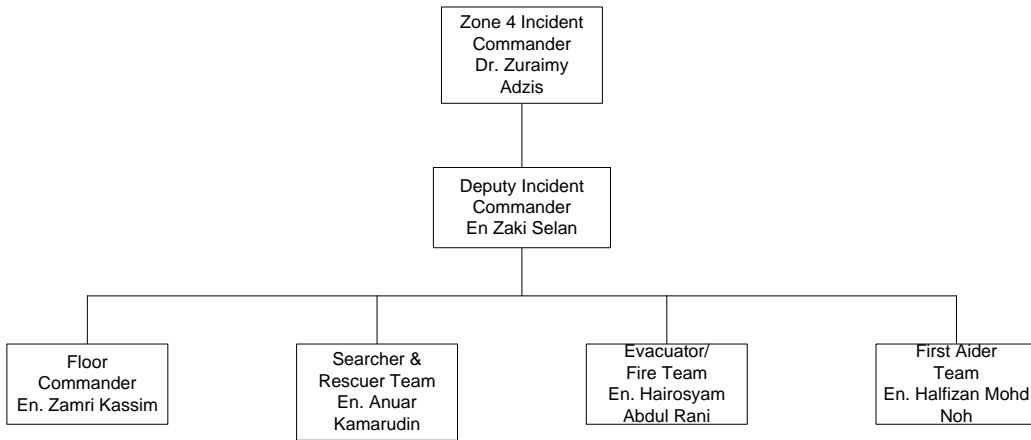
Zone 4 Incident Commander
Dr. Zuraimy Adzis

Deputy Incident Commander
En Zaki Selan

Floor Commander
En. Zamri Kassim

Searcher & Rescuer Team
En. Anuar Kamarudin

Evacuator/ Fire Team
En. Hairosyam Abdul Rani

First Aider Team
En. Halfizan Mohd Noh